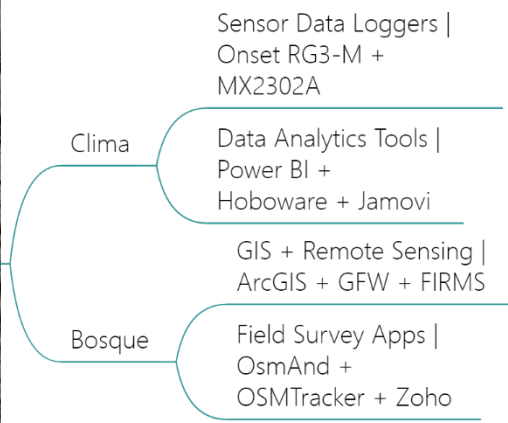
Clima

Sensor Data Loggers | Onset RG3-M + MX2302A

Data Analytics Tools | Power BI + Hoboware + Jamovi

Bosque

GIS + Remote Sensing | ArcGIS + GFW + FIRMS

Field Survey Apps | OsmAnd + OSMTracker + Zoho